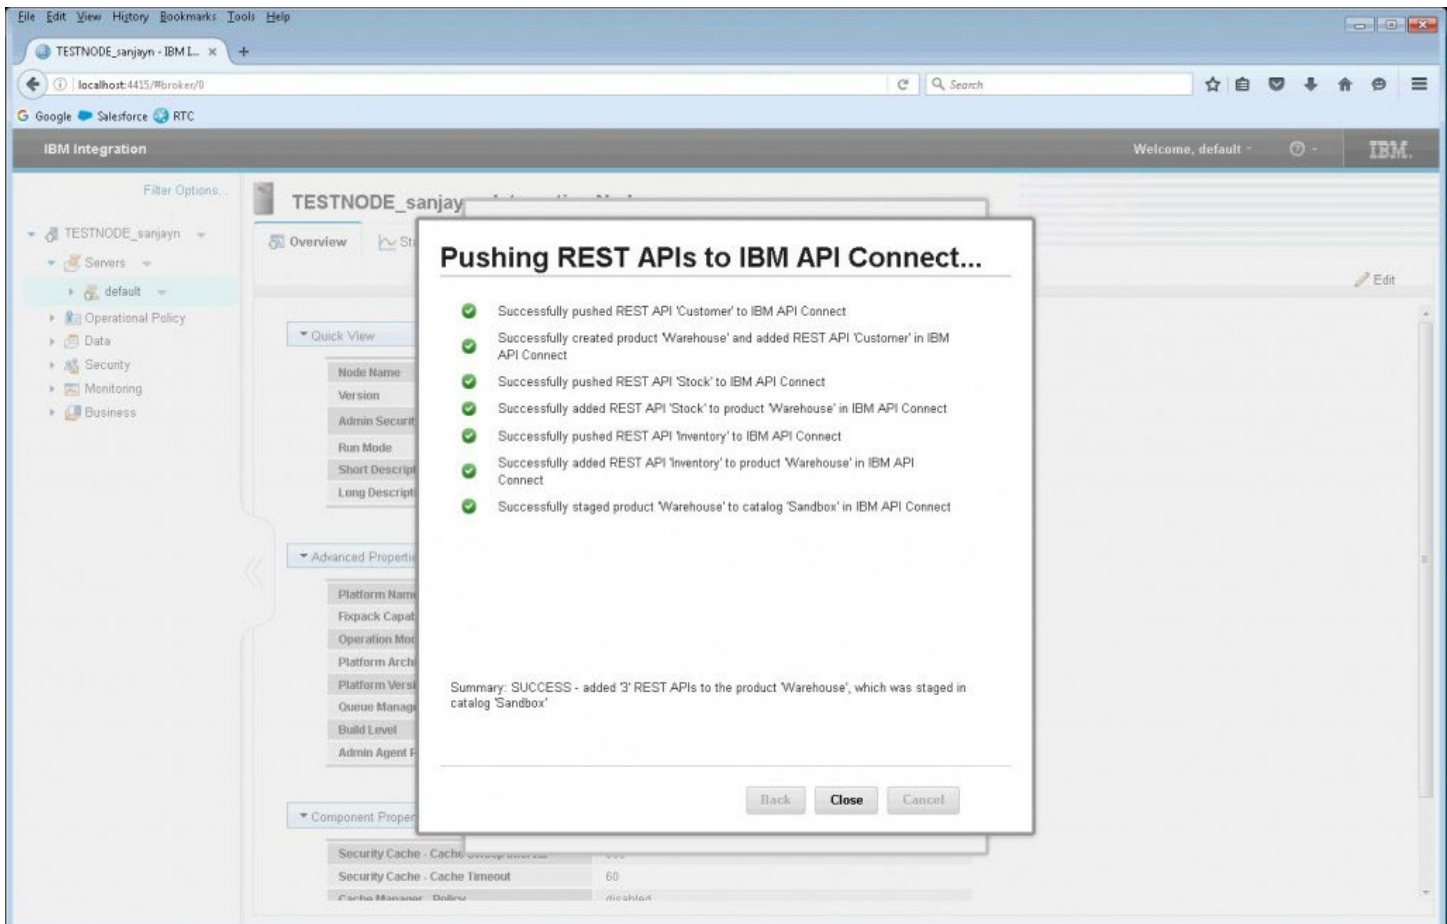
File Edit View History Bookmarks Tools Help

TESTNODE_sanjayn - IBM I... ×  +

localhost:4415/#broker/0

Search

Google Salesforce RTC

IBM Integration

Welcome, default

IBM.

Filter Options...

TESTNODE_sanjayn
Servers
default
Operational Policy
Data
Security
Monitoring
Business

TESTNODE_sanjay

Overview

Edit

Quick View

Node Name
Version
Admin Securit
Run Mode
Short Descript
Long Descript

Advanced Properti

Platform Nam
Fixpack Capat
Operation Mo
Platform Archi
Platform Versi
Queue Manag
Build Level
Admin Agent

Component Proper

Security Cache - Cache
Security Cache - Cache Timeout 60
Cache Manager - Policy disabled

Pushing REST APIs to IBM API Connect...

Successfully pushed REST API 'Customer' to IBM API Connect

Successfully created product 'Warehouse' and added REST API 'Customer' in IBM API Connect

Successfully pushed REST API 'Stock' to IBM API Connect

Successfully added REST API 'Stock' to product 'Warehouse' in IBM API Connect

Successfully pushed REST API 'Inventory' to IBM API Connect

Successfully added REST API 'Inventory' to product 'Warehouse' in IBM API Connect

Successfully staged product 'Warehouse' to catalog 'Sandbox' in IBM API Connect

Summary: SUCCESS - added '3' REST APIs to the product 'Warehouse', which was staged in catalog 'Sandbox'

Back Close Cancel